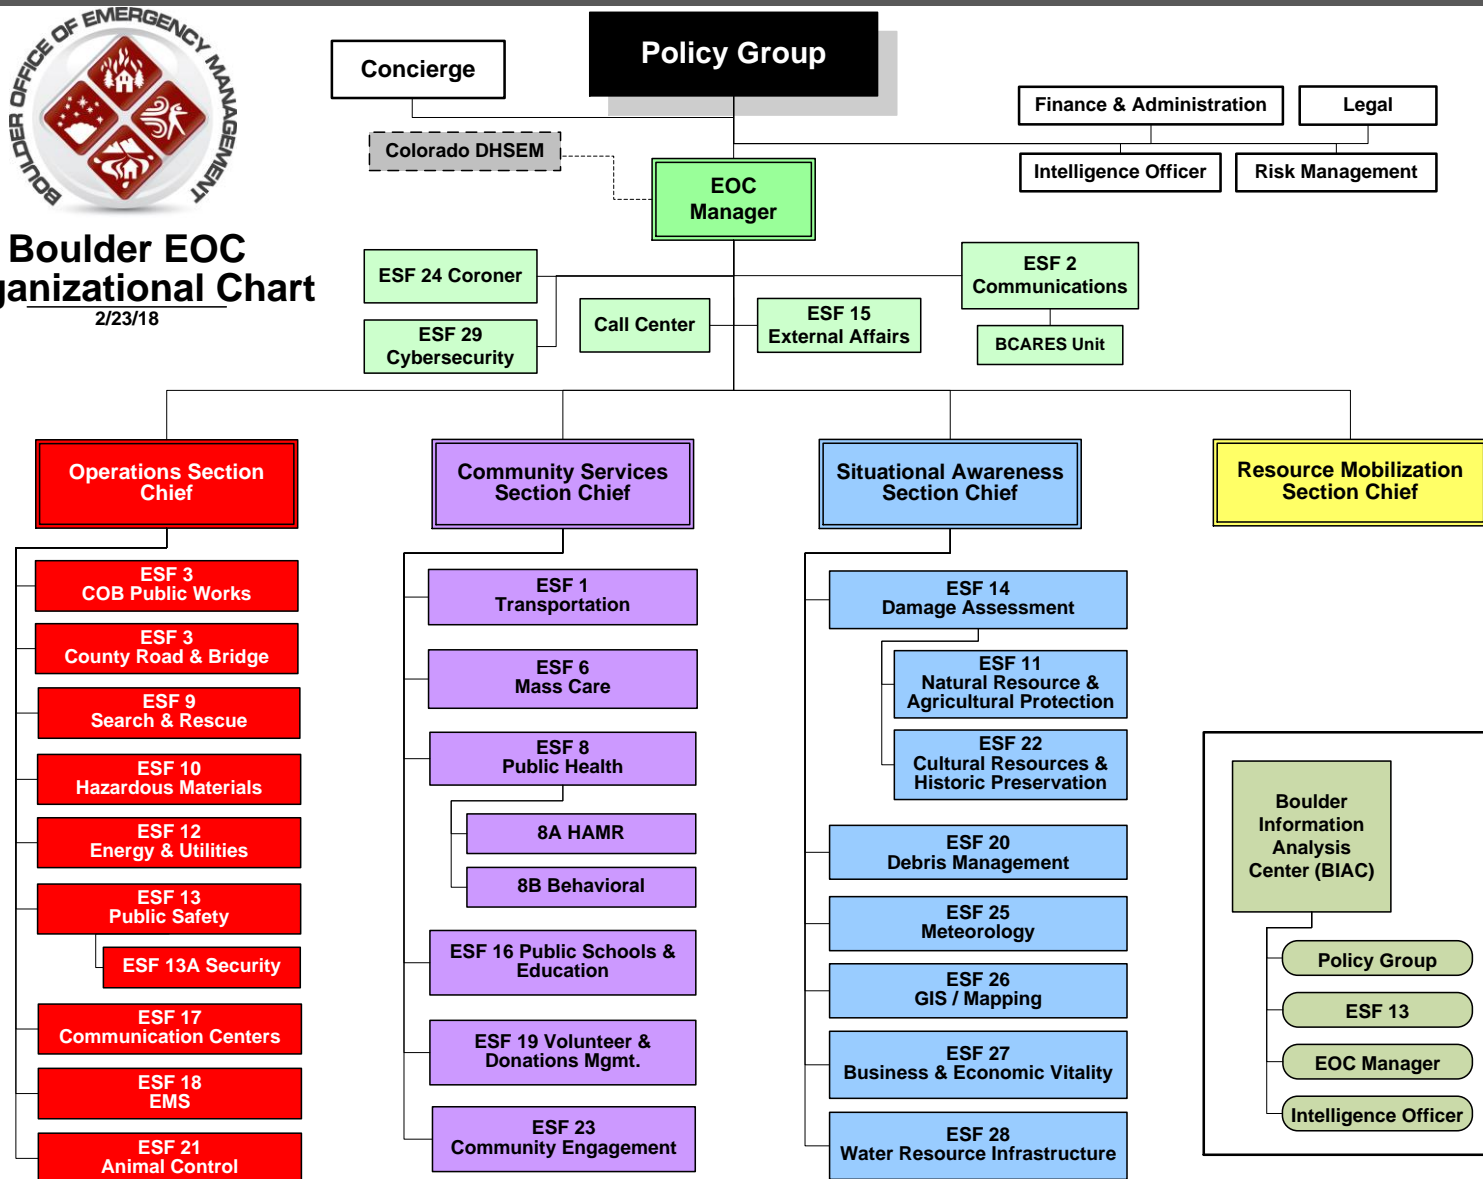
BOULDER OFFICE OF EMERGENCY MANAGEMENT

Boulder EOC
ganizational Chart
2/23/18

Concierge

Policy Group

Colorado DHSEM

Finance & Administration

Legal

Intelligence Officer

Risk Management

EOC Manager

ESF 24 Coroner

ESF 29 Cybersecurity

Call Center

ESF 15 External Affairs

ESF 2 Communications

BCARES Unit

Operations Section Chief

ESF 3 COB Public Works

ESF 3 County Road & Bridge

ESF 9 Search & Rescue

ESF 10 Hazardous Materials

ESF 12 Energy & Utilities

ESF 13 Public Safety

ESF 13A Security

ESF 17 Communication Centers

ESF 18 EMS

ESF 21 Animal Control

Community Services Section Chief

ESF 1 Transportation

ESF 6 Mass Care

ESF 8 Public Health

8A HAMR

8B Behavioral

ESF 16 Public Schools & Education

ESF 19 Volunteer & Donations Mgmt.

ESF 23 Community Engagement

Situational Awareness Section Chief

ESF 14 Damage Assessment

ESF 11 Natural Resource & Agricultural Protection

ESF 22 Cultural Resources & Historic Preservation

ESF 20 Debris Management

ESF 25 Meteorology

ESF 26 GIS / Mapping

ESF 27 Business & Economic Vitality

ESF 28 Water Resource Infrastructure

Resource Mobilization Section Chief

Boulder Information Analysis Center (BIAC)

Policy Group

ESF 13

EOC Manager

Intelligence Officer